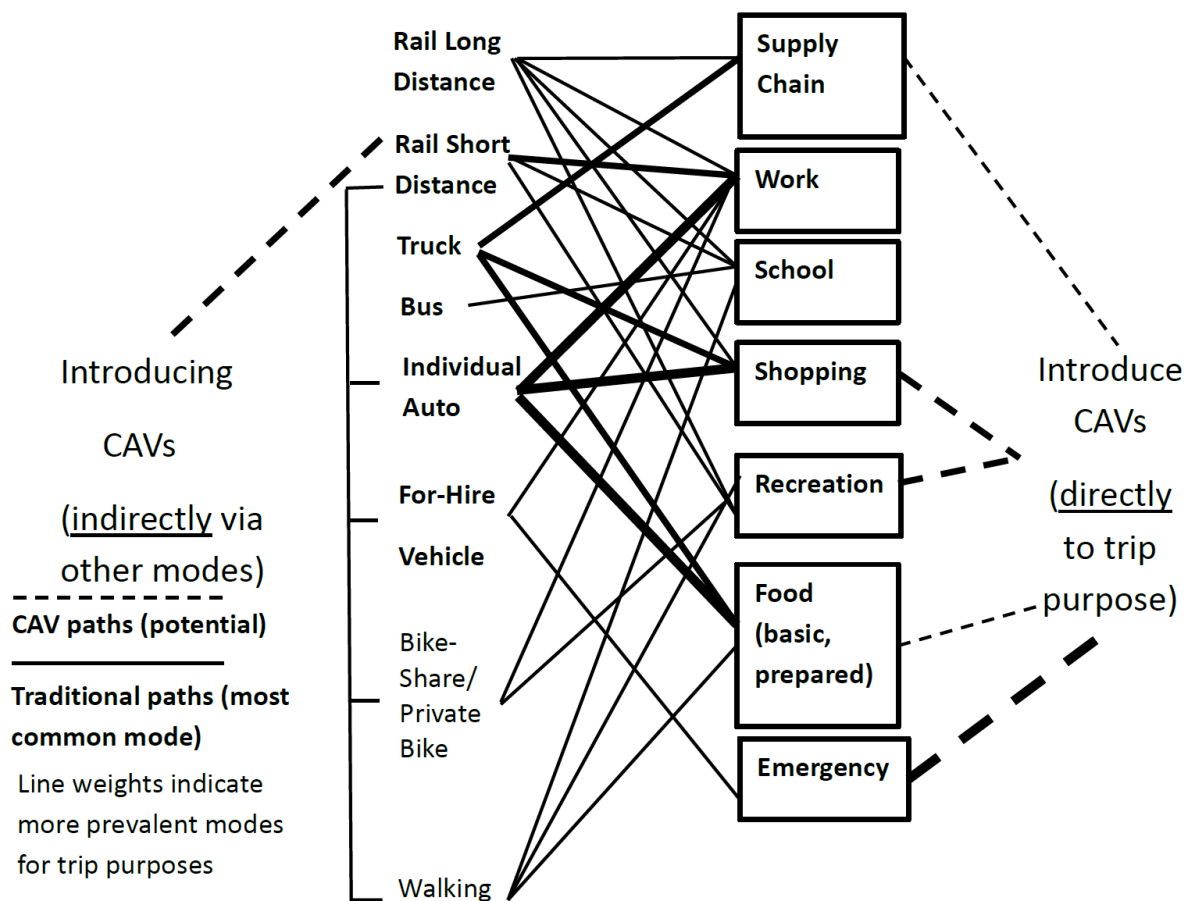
Rail Long Distance

Rail Short Distance

Truck

Bus

Individual Auto

For-Hire Vehicle

Bike-Share/ Private Bike

Walking

Supply Chain

Work

School

Shopping

Recreation

Food (basic, prepared)

Emergency

Introducing CAVs (indirectly via other modes)

CAV paths (potential)

Traditional paths (most common mode)

Line weights indicate more prevalent modes for trip purposes

Introduce CAVs (directly to trip purpose)